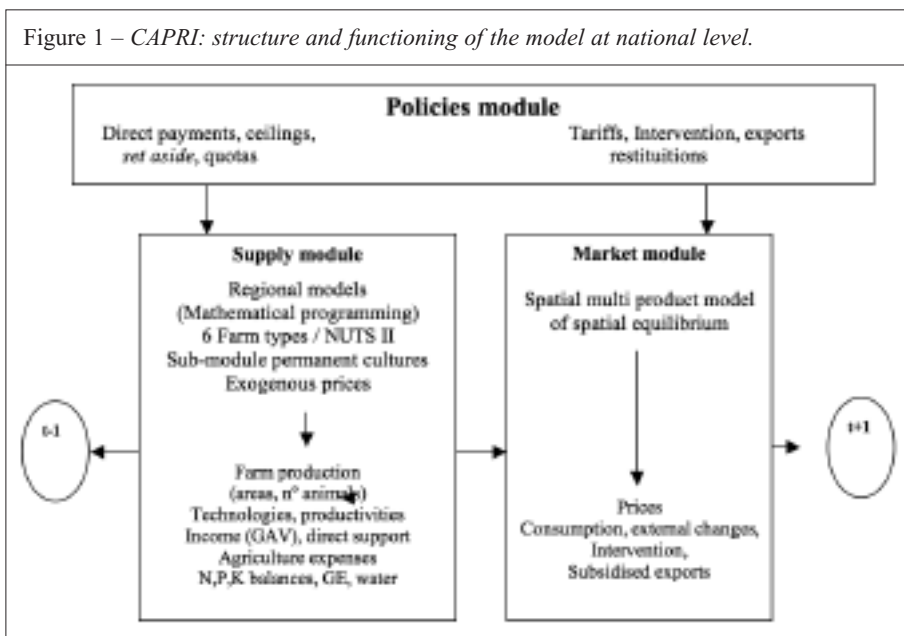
Figure 1 – *CAPRI: structure and functioning of the model at national level.*

**Policies module**

Direct payments, ceilings, *set aside*, quotas

Tariffs, Intervention, exports restituitions

**Supply module**

Regional models (Mathematical programming) 6 Farm types / NUTS II Sub-module permanent cultures Exogenous prices

Farm production (areas, n° animals) Technologies, productivities Income (GAV), direct support Agriculture expenses N,P,K balances, GE, water

**Market module**

Spatial multi product model of spatial equilibrium

Prices Consumption, external changes, Intervention, Subsidised exports

t-1

t+1